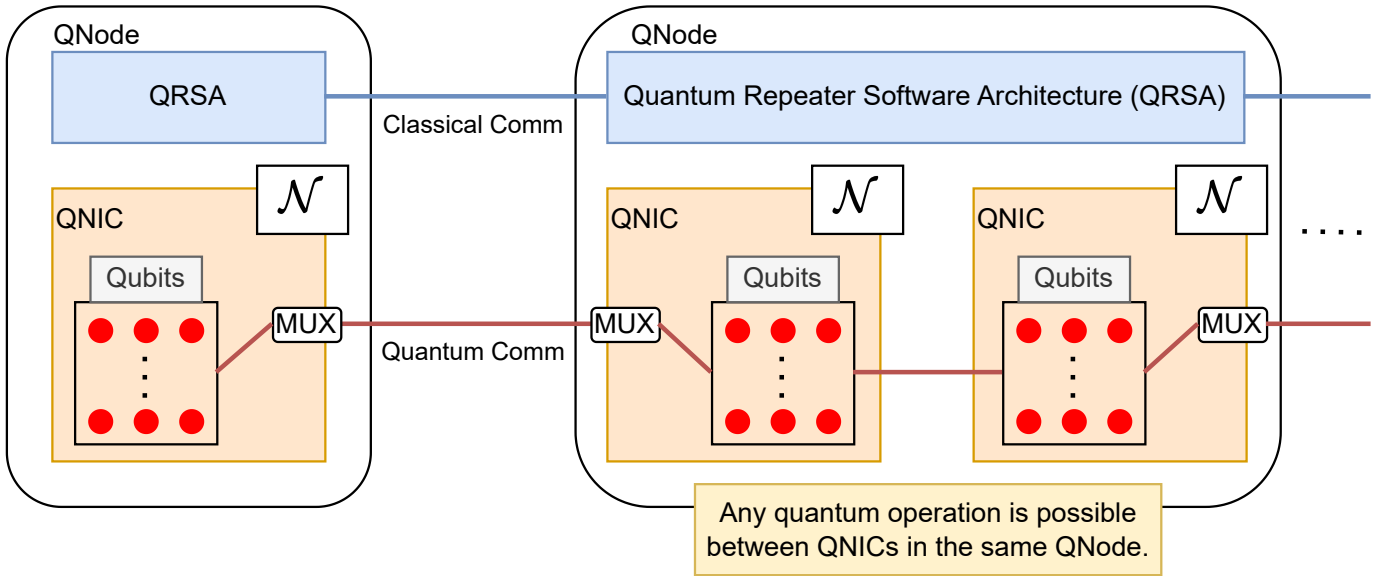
QNode

QRSA

Classical Comm

QNIC

$\mathcal{N}$

Qubits

MUX

Quantum Comm

QNode

Quantum Repeater Software Architecture (QRSA)

QNIC

$\mathcal{N}$

Qubits

MUX

QNIC

$\mathcal{N}$

Qubits

MUX

....

Any quantum operation is possible between QNICs in the same QNode.